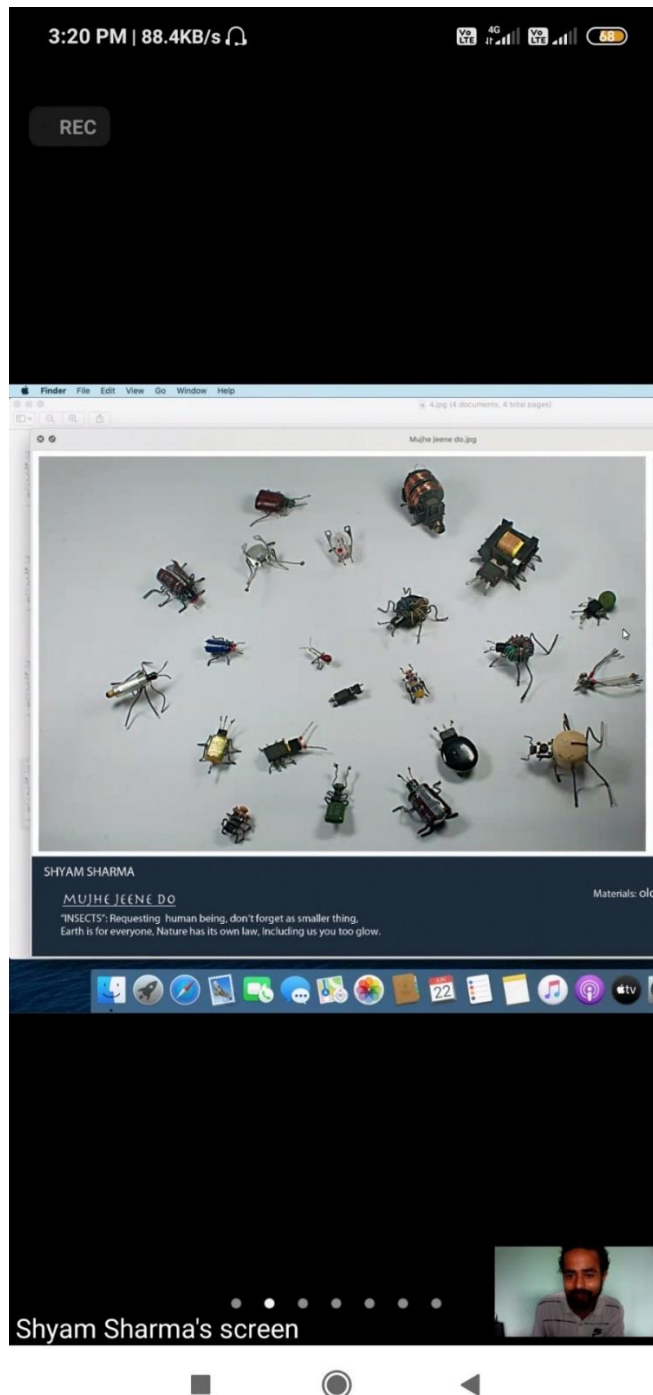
3:20 PM | 88.4KB/s

Vo LTE 4G Vo LTE 68

REC

Finder File Edit View Go Window Help

4.jpg (4 documents, 4 total pages)

Mujhe jeene do.jpg

SHYAM SHARMA

MUJHE JEENE DO

"INSECTS": Requesting human being, don't forget as smaller thing, Earth is for everyone, Nature has its own law, Including us you too glow.

Materials: olc

22

tv

Shyam Sharma's screen